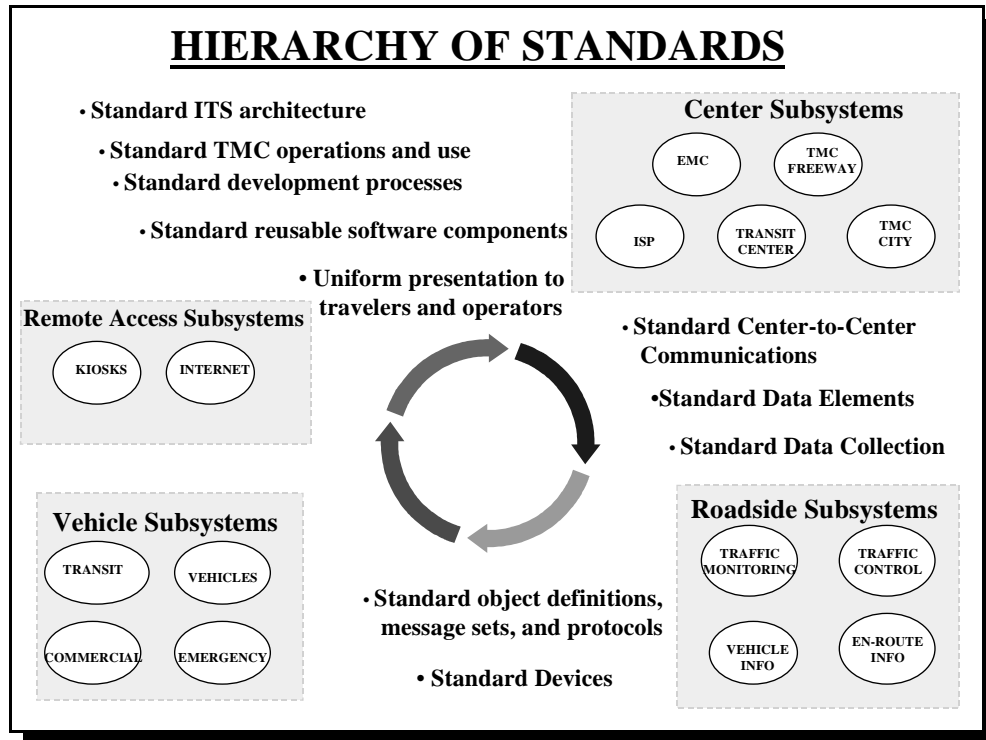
HIERARCHY OF STANDARDS

• Standard ITS architecture

• Standard TMC operations and use

• Standard development processes

• Standard reusable software components

• Uniform presentation to travelers and operators

Center Subsystems

EMC

TMC FREEWAY

ISP

TRANSIT CENTER

TMC CITY

Remote Access Subsystems

KIOSKS

INTERNET

• Standard Center-to-Center Communications

•Standard Data Elements

• Standard Data Collection

Vehicle Subsystems

TRANSIT

VEHICLES

COMMERCIAL

EMERGENCY

Roadside Subsystems

TRAFFIC MONITORING

TRAFFIC CONTROL

VEHICLE INFO

EN-ROUTE INFO

• Standard object definitions, message sets, and protocols

• Standard Devices